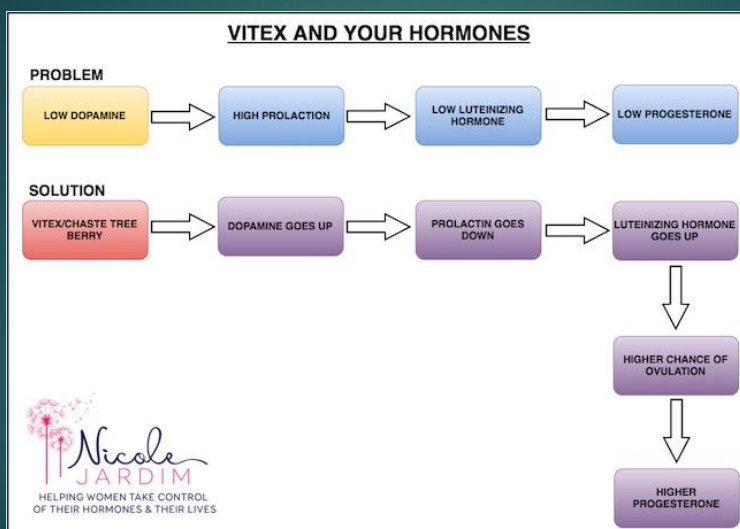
VITEX AND YOUR HORMONES

PROBLEM

LOW DOPAMINE

HIGH PROLACTION

LOW LUTEINIZING HORMONE

LOW PROGESTERONE

SOLUTION

VITEX/CHASTE TREE BERRY

DOPAMINE GOES UP

PROLACTIN GOES DOWN

LUTEINIZING HORMONE GOES UP

HIGHER CHANCE OF OVULATION

HIGHER PROGESTERONE

Nicole JARDIM

HELPING WOMEN TAKE CONTROL OF THEIR HORMONES & THEIR LIVES